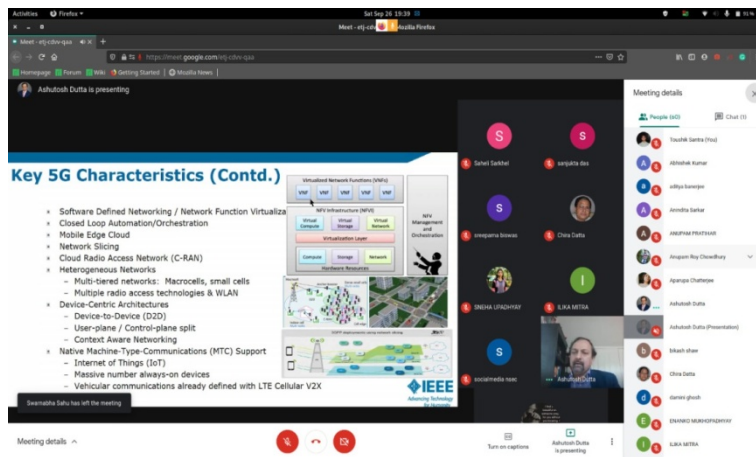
Activities Firefox ▾ Sat Sep 26 19:39 Meet - etj-cdw Mozilla Firefox

Meet - etj-cdw-qax ×

https://meet.google.com/etj-cdw-qax

Homepage Forum Wiki Getting Started Mozilla News

Ashutosh Dutta is presenting

Key 5G Characteristics (Contd.)

- Software Defined Networking / Network Function Virtualiza
- Closed Loop Automation/Orchestration
- Mobile Edge Cloud
- Network Slicing
- Cloud Radio Access Network (C-RAN)
- Heterogeneous Networks
  - Multi-tiered networks: Macrocells, small cells
  - Multiple radio access technologies & WLAN
- Device-Centric Architectures
  - Device-to-Device (D2D)
  - User-plane / Control-plane split
  - Context Aware Networking
- Native Machine-Type-Communications (MTC) Support
  - Internet of Things (IoT)
  - Massive number always-on devices
  - Vehicular communications already defined with LTE Cellular V2X

Virtualized Network Functions (VNFs)
VNF VNF VNF VNF VNF
NFV Infrastructure (NFVI)
Virtual Compute Virtual Storage Virtual Network
Virtualization Layer
Compute Storage Network
Hardware Resources
NFV Management and Orchestration

IEEE
Advancing Technology for Humanity

Saheli Sarkhel
sanjukta das
swapana biswas
Chira Datta
SNEHA UPADHYAY
ILIKA MITRA
socialmedia reec
Ashutosh Dutta

Swarnabha Sahu has left the meeting

Meeting details ^

Turn on captions

Ashutosh Dutta is presenting

Meeting details

People (40) Chat (1)

Toushik Santra (You)
Abhishek Kumar
aditya banerjee
Anindita Sarkar
ANUPAM PRATIHAR
Anupam Roy Chowdhury
Aparupa Chatterjee
Ashutosh Dutta
Ashutosh Dutta (Presentation)
bikash shaw
Chira Datta
damini ghosh
EHANKO MUKHOPADHYAY
ILIKA MITRA